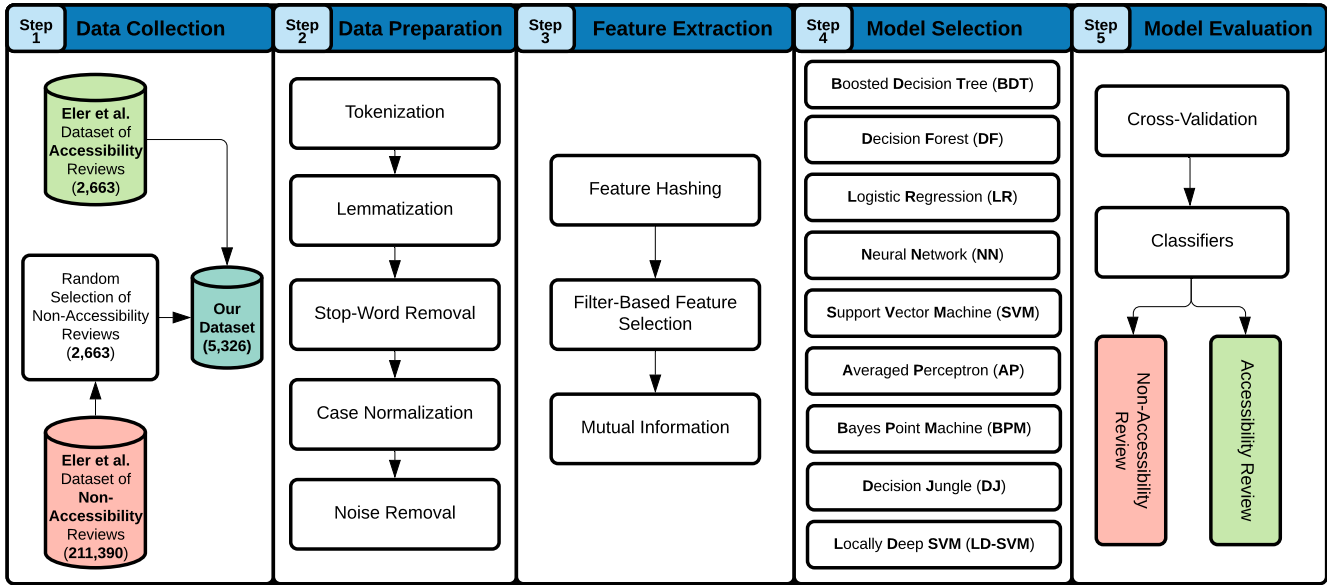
Step 1 Data Collection

Eler et al. Dataset of Accessibility Reviews (2,663)

Random Selection of Non-Accessibility Reviews (2,663)

Our Dataset (5,326)

Eler et al. Dataset of Non-Accessibility Reviews (211,390)

Step 2 Data Preparation

Tokenization

Lemmatization

Stop-Word Removal

Case Normalization

Noise Removal

Step 3 Feature Extraction

Feature Hashing

Filter-Based Feature Selection

Mutual Information

Step 4 Model Selection

Boosted Decision Tree (BDT)

Decision Forest (DF)

Logistic Regression (LR)

Neural Network (NN)

Support Vector Machine (SVM)

Averaged Perceptron (AP)

Bayes Point Machine (BPM)

Decision Jungle (DJ)

Locally Deep SVM (LD-SVM)

Step 5 Model Evaluation

Cross-Validation

Classifiers

Non-Accessibility Review

Accessibility Review